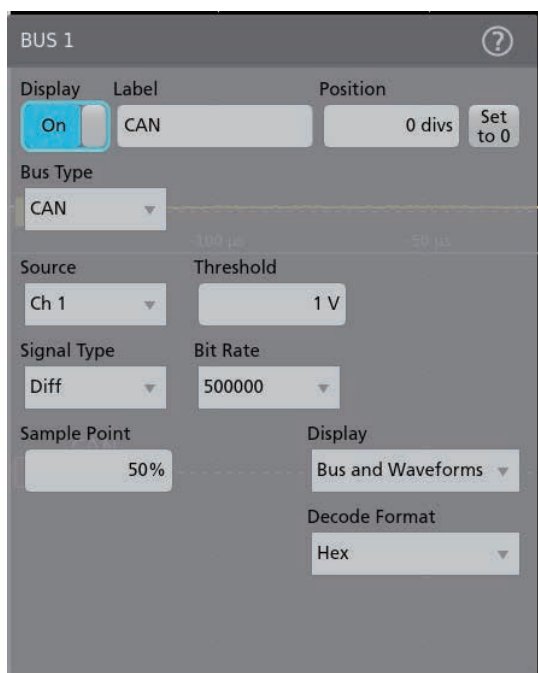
BUS 1

Display On
Label CAN
Position 0 divs
Set to 0

Bus Type
CAN

-100 µs
-50 µs

Source
Ch 1
Threshold
1 V

Signal Type
Diff
Bit Rate
500000

Sample Point
50%
Display
Bus and Waveforms

Decode Format
Hex